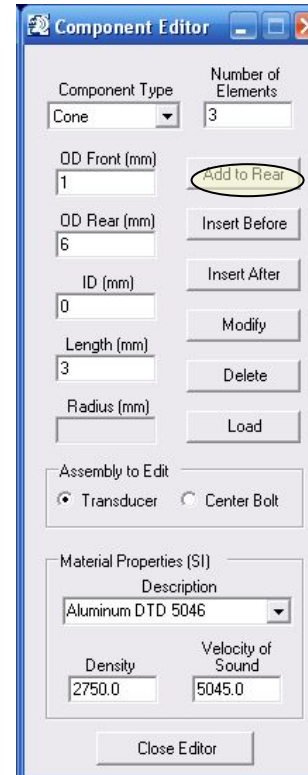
Component Editor

Component Type
Cone

Number of Elements
3

OD Front (mm)
1

Add to Rear

OD Rear (mm)
6

Insert Before

ID (mm)
0

Insert After

Modify

Length (mm)
3

Delete

Radius (mm)

Load

Assembly to Edit
Transducer
Center Bolt

Material Properties (SI)
Description
Aluminum DTD 5046

Density
2750.0

Velocity of Sound
5045.0

Close Editor